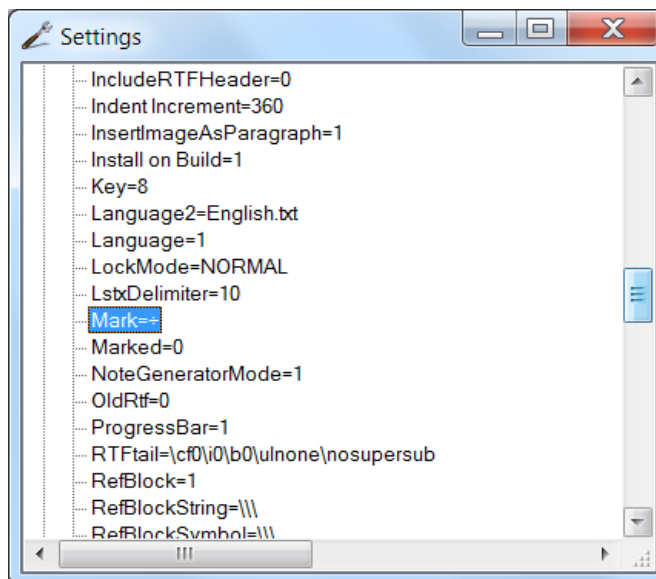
Settings

IncludeRTFHeader=0
Indent Increment=360
InsertImageAsParagraph=1
Install on Build=1
Key=8
Language2=English.txt
Language=1
LockMode=NORMAL
LstxDelimiter=10
Mark=÷
Marked=0
NoteGeneratorMode=1
OldRtf=0
ProgressBar=1
RTFtail=\cf0\i0\b0\ulnone\nosupersub
RefBlock=1
RefBlockString=\\\
RefBlockSymbol=\\\